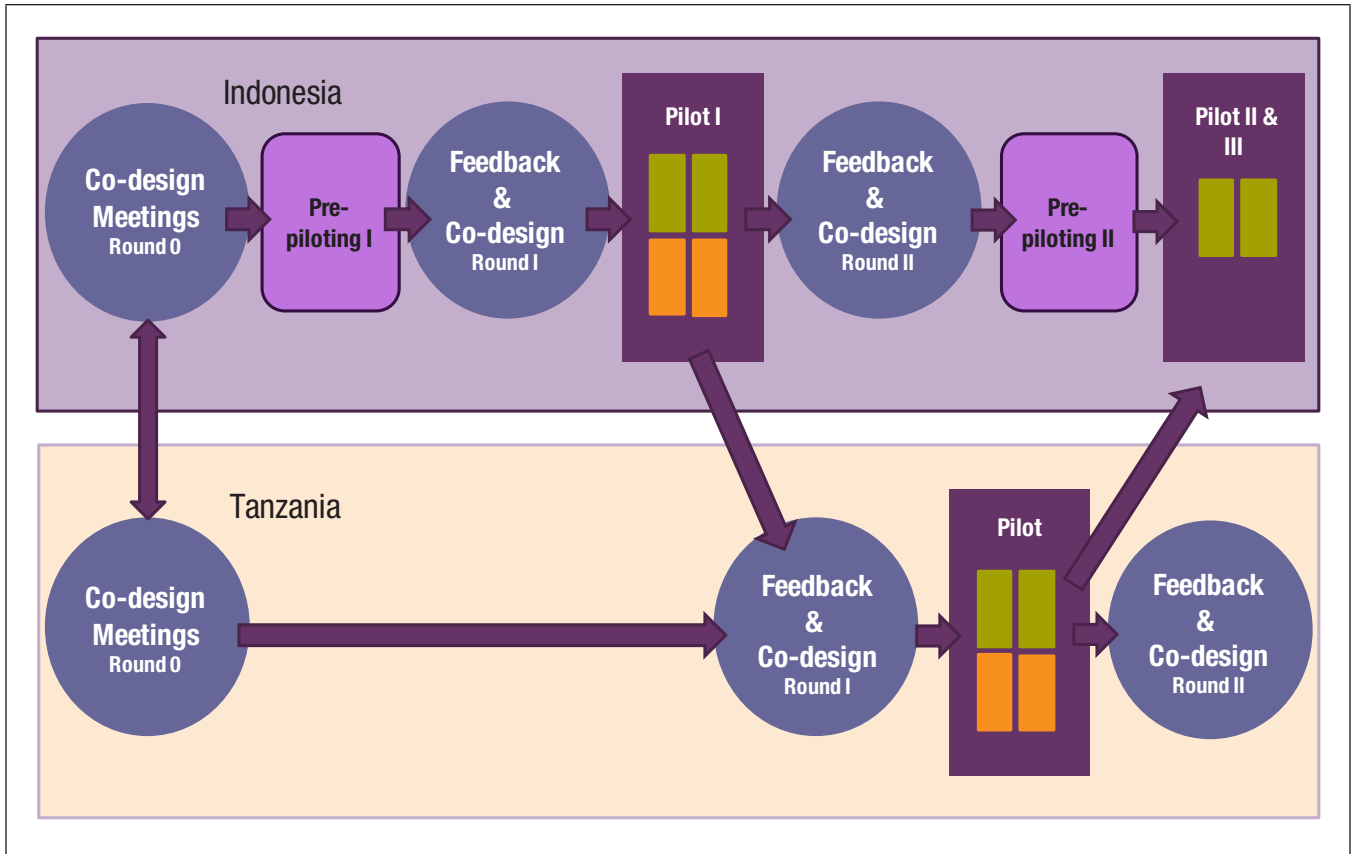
Indonesia

Co-design Meetings Round 0

Pre-piloting I

Feedback & Co-design Round I

Pilot I

Feedback & Co-design Round II

Pre-piloting II

Pilot II & III

Tanzania

Co-design Meetings Round 0

Feedback & Co-design Round I

Pilot

Feedback & Co-design Round II